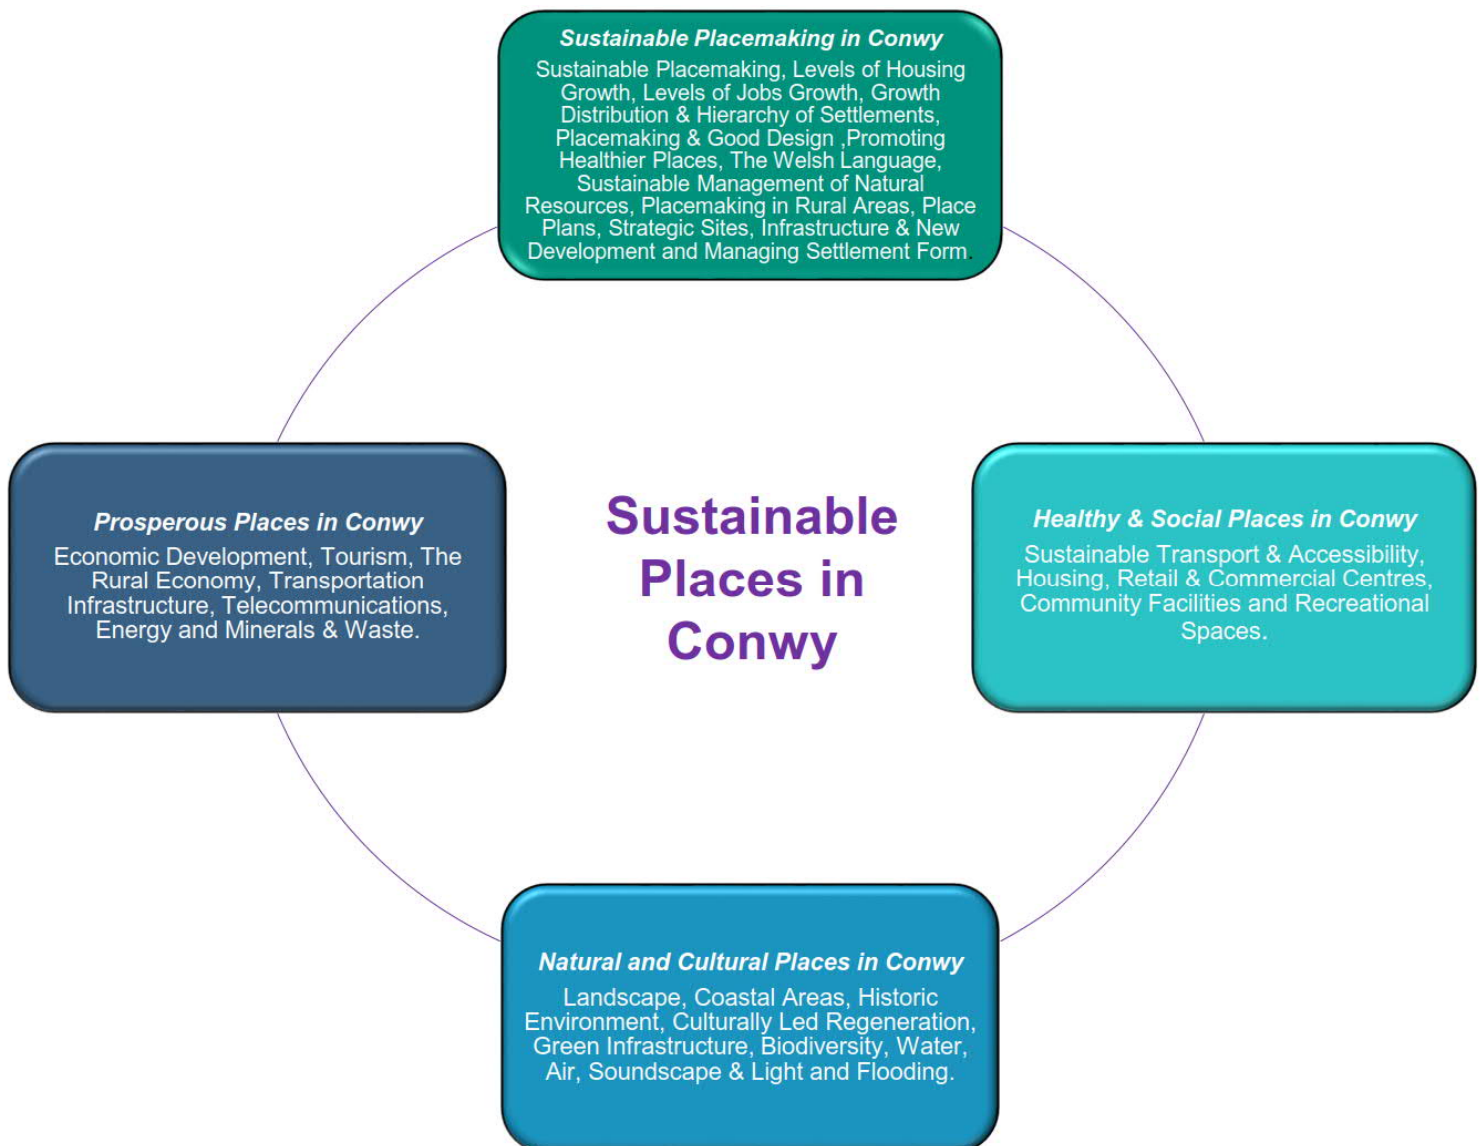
Sustainable Placemaking in Conwy

Sustainable Placemaking, Levels of Housing Growth, Levels of Jobs Growth, Growth Distribution & Hierarchy of Settlements, Placemaking & Good Design ,Promoting Healthier Places, The Welsh Language, Sustainable Management of Natural Resources, Placemaking in Rural Areas, Place Plans, Strategic Sites, Infrastructure & New Development and Managing Settlement Form.

Prosperous Places in Conwy

Economic Development, Tourism, The Rural Economy, Transportation Infrastructure, Telecommunications, Energy and Minerals & Waste.

Sustainable Places in Conwy

Healthy & Social Places in Conwy

Sustainable Transport & Accessibility, Housing, Retail & Commercial Centres, Community Facilities and Recreational Spaces.

Natural and Cultural Places in Conwy

Landscape, Coastal Areas, Historic Environment, Culturally Led Regeneration, Green Infrastructure, Biodiversity, Water, Air, Soundscape & Light and Flooding.